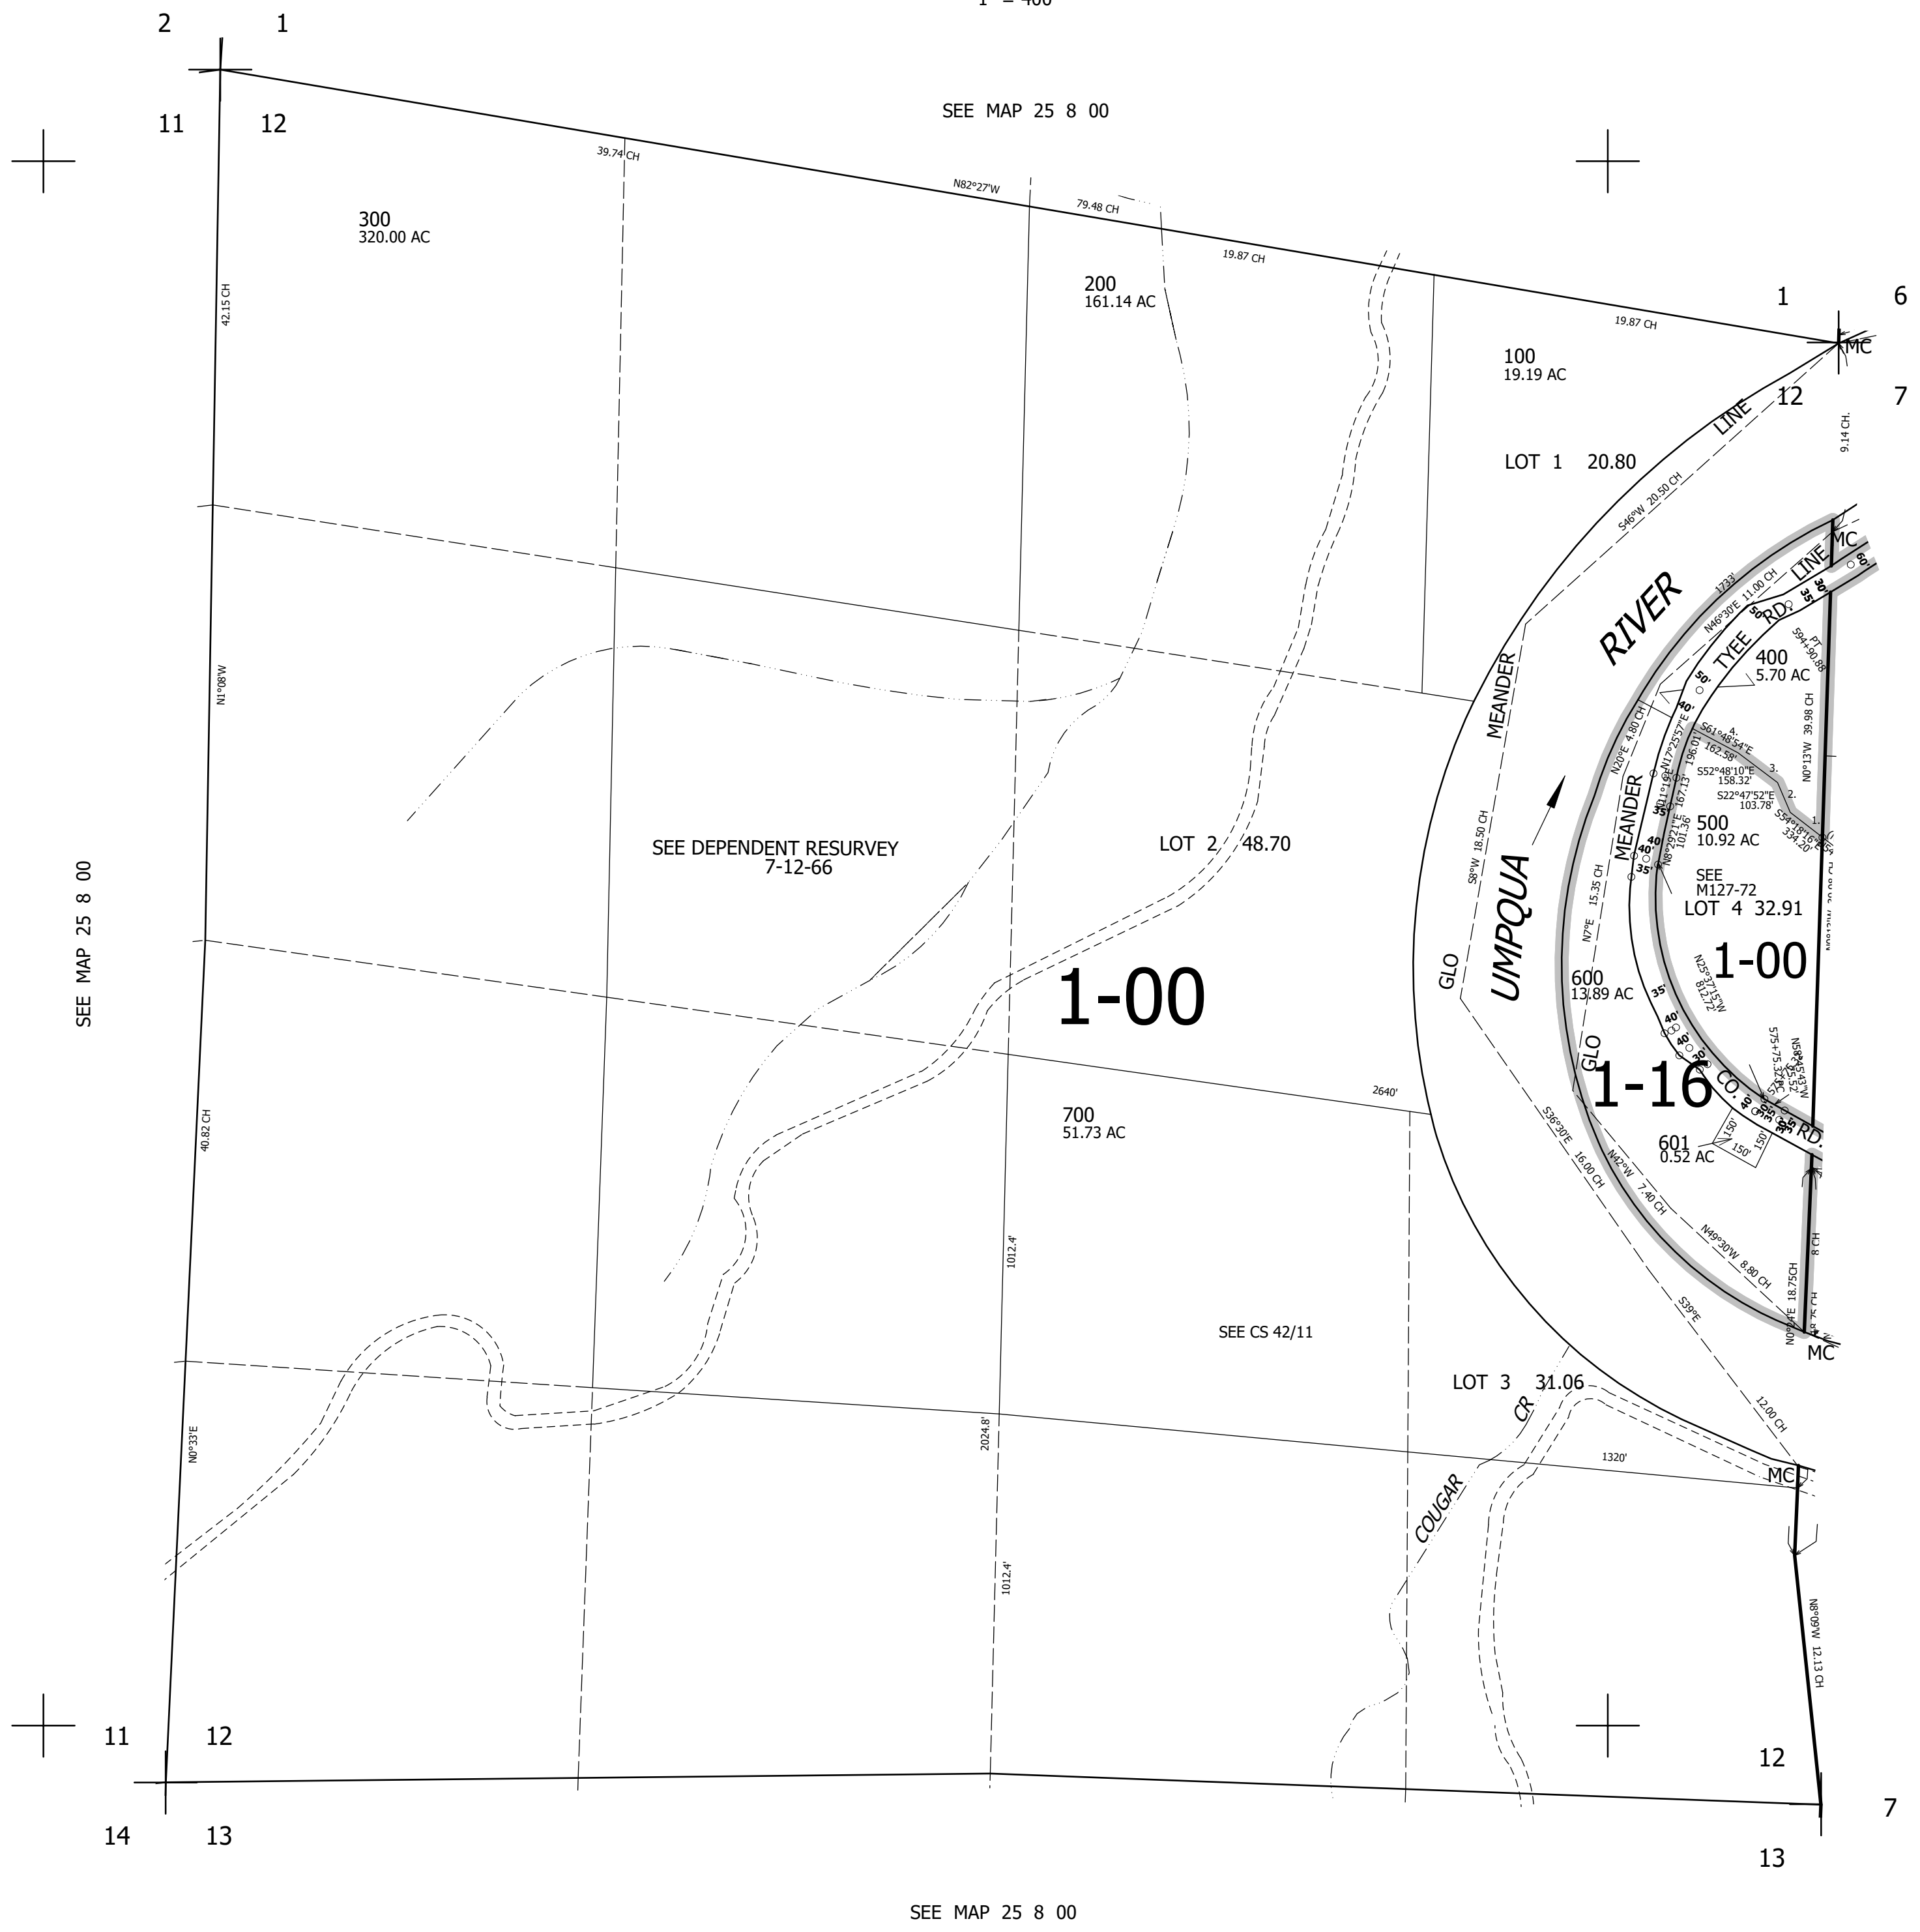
1" = 400'

2 1
11 12

SEE MAP 25 8 00

39.74 CH

N82°27'W

79.48 CH

19.87 CH

19.87 CH

1 6
MC
12 7

300
320.00 AC

200
161.14 AC

100
19.19 AC

42.15 CH

LOT 1 20.80

LINE

9.14 CH.

S46°W 20.50 CH

MC

RIVER

LINE

1733'

N46°30'E 11.00 CH

TYEE RD.

400
5.70 AC

N1°08'W

MEANDER

N20°E 4.80 CH

N17°25'57"E 196.01'

S61°48'54"E 162.58'

S52°48'10"E 158.32'

S22°47'52"E 103.78'

S54°18'16"E 334.20'

N0°13'W 39.98 CH

500
10.92 AC

SEE M127-72

LOT 4 32.91

MEANDER

SEE DEPENDENT RESURVEY
7-12-66

LOT 2 48.70

S8°W 18.50 CH

N7°E 15.35 CH

UMPQUA

SEE MAP 25 8 00

1-00

1-00

GLO

600
13.89 AC

N25°37'15"W 812.72'

GLO

1-16

CO. RD.

700
51.73 AC

2640'

S36°30'E 16.00 CH

N42°W 7.40 CH

601
0.52 AC

150' 150' 150'

40.82 CH

1012.4'

N49°30'W 8.80 CH

N0°24'E 18.75CH

S39°E

MC

SEE CS 42/11

LOT 3 31.06

CR

12.00 CH

N0°33'E

2024.8'

COUGAR

1320'

MC

1012.4'

N8°09'W 12.13 CH

11 12
14 13

12
7
13

SEE MAP 25 8 00